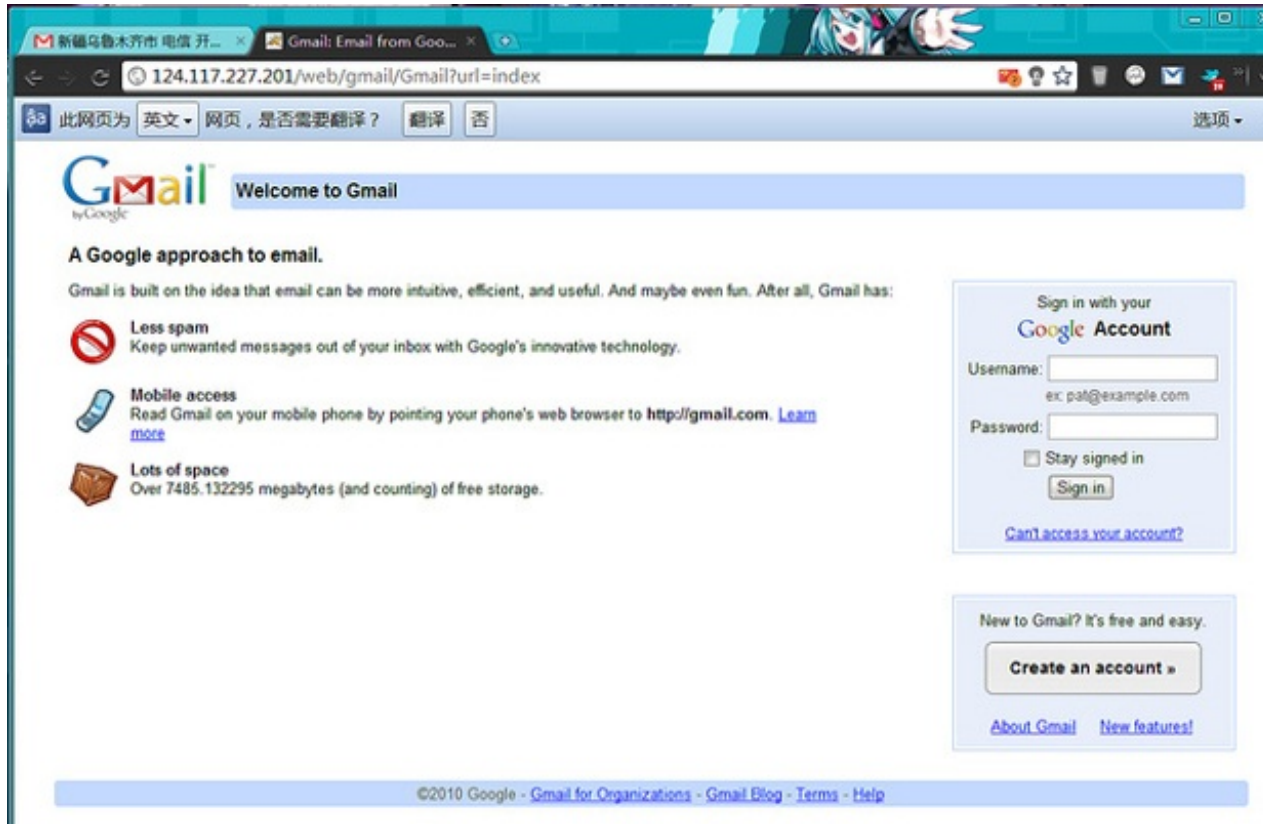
新疆乌鲁木齐市 电信 开... ×
Gmail: Email from Goo... ×

124.117.227.201/web/gmail/Gmail?url=index

此网页为 英文 网页，是否需要翻译？ 翻译 否 选项

Gmail by Google

Welcome to Gmail

A Google approach to email.

Gmail is built on the idea that email can be more intuitive, efficient, and useful. And maybe even fun. After all, Gmail has:

Less spam
Keep unwanted messages out of your inbox with Google's innovative technology.

Mobile access
Read Gmail on your mobile phone by pointing your phone's web browser to http://gmail.com. Learn more

Lots of space
Over 7485.132295 megabytes (and counting) of free storage.

Sign in with your
Google Account
Username:
ex: pat@example.com
Password:
Stay signed in
Sign in
Can't access your account?

New to Gmail? It's free and easy.
Create an account »
About Gmail New features!

©2010 Google - Gmail for Organizations - Gmail Blog - Terms - Help